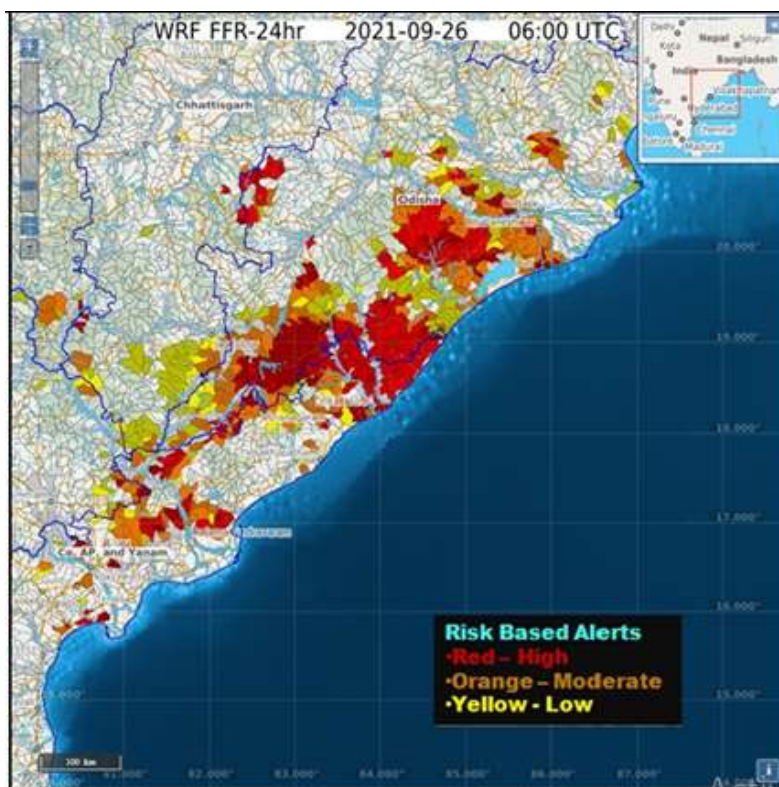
WRF FFR-24hr 2021-09-26 06:00 UTC

Delhi
Nepal
Siliguri
Kota
Bangladesh
India
Visakhapatnam
Hyderabad
Chennai
Madurai

Chhattisgarh
Odisha

20.000°
19.000°
18.000°
17.000°
16.000°
15.000°

Co. AP. and Yanam

Risk Based Alerts
•Red – High
•Orange – Moderate
•Yellow - Low

100 km
82.000°
83.000°
84.000°
85.000°
86.000°
87.000°